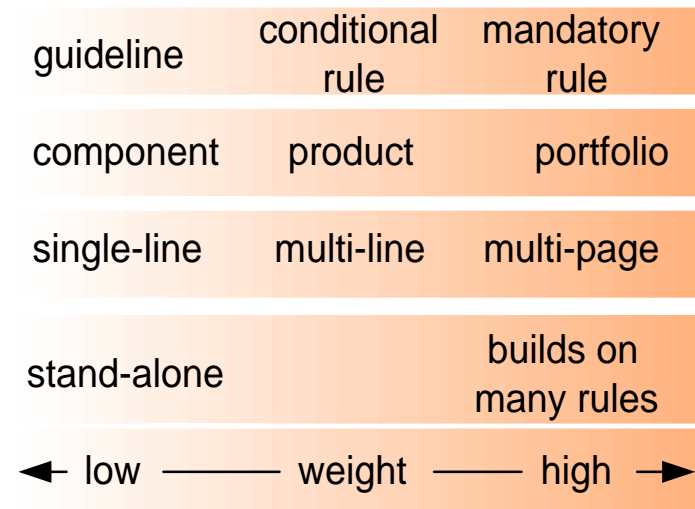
| | | |
|---|---|---|
| guideline | conditional rule | mandatory rule |
| component | product | portfolio |
| single-line | multi-line | multi-page |
| stand-alone | | builds on many rules |

← low —— weight —— high →